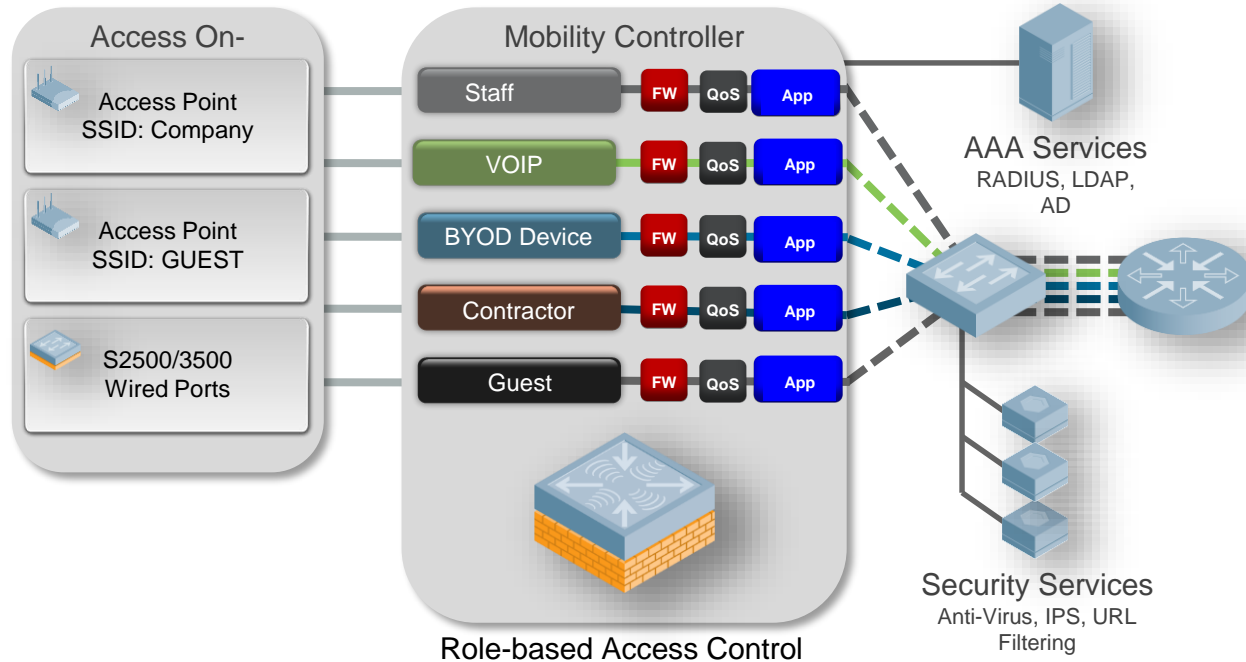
Access On-

Access Point
SSID: Company

Access Point
SSID: GUEST

S2500/3500
Wired Ports

Mobility Controller

Staff FW QoS App

VOIP FW QoS App

BYOD Device FW QoS App

Contractor FW QoS App

Guest FW QoS App

AAA Services
RADIUS, LDAP, AD

Security Services
Anti-Virus, IPS, URL Filtering

Role-based Access Control